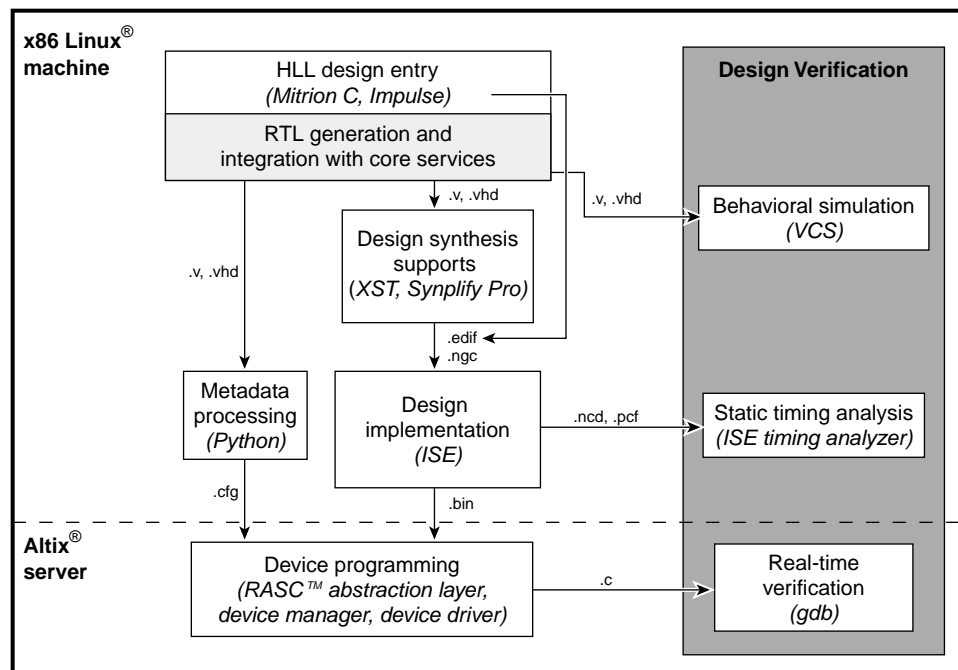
x86 Linux$^{®}$ machine

HLL design entry
(Mitrion C, Impulse)

RTL generation and integration with core services

Design Verification

.v, .vhd

.v, .vhd

Behavioral simulation
(VCS)

Design synthesis supports
(XST, Synplify Pro)

.v, .vhd

.edif
.ngc

Metadata processing
(Python)

Design implementation
(ISE)

.ncd, .pcf

Static timing analysis
(ISE timing analyzer)

.cfg

.bin

Altix$^{®}$ server

Device programming
(RASC$^{™}$ abstraction layer, device manager, device driver)

.c

Real-time verification
(gdb)